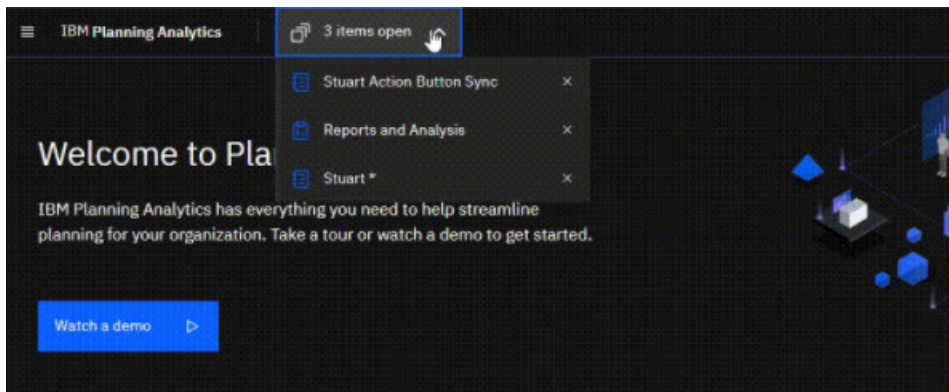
IBM Planning Analytics

3 items open

Stuart Action Button Sync ×

Reports and Analysis ×

Stuart * ×

Welcome to Pla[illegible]

IBM Planning Analytics has everything you need to help streamline planning for your organization. Take a tour or watch a demo to get started.

Watch a demo